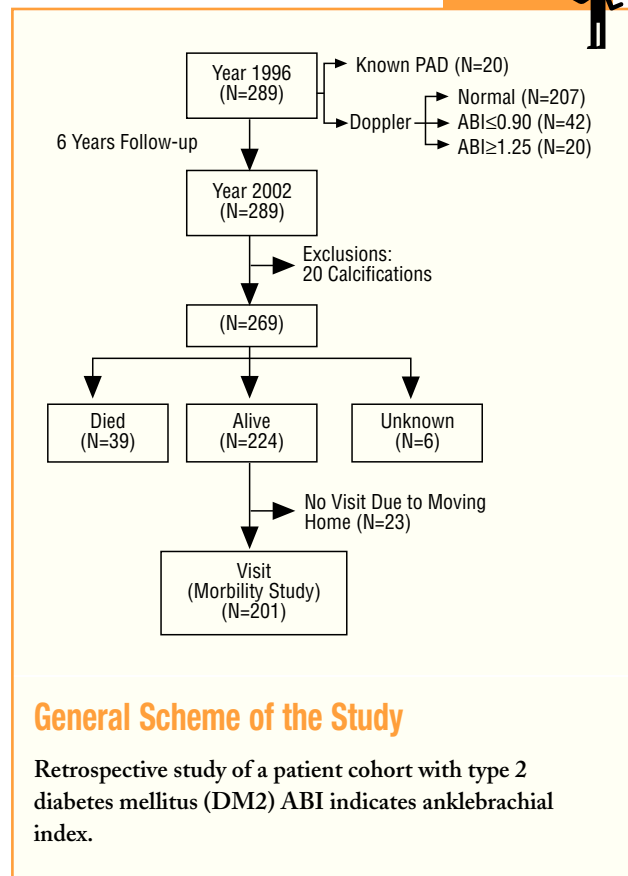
Year 1996
(N=289)

Known PAD (N=20)

Doppler

Normal (N=207)
ABI≤0.90 (N=42)
ABI≥1.25 (N=20)

6 Years Follow-up

Year 2002
(N=289)

Exclusions:
20 Calcifications

(N=269)

Died
(N=39)

Alive
(N=224)

Unknown
(N=6)

No Visit Due to Moving Home (N=23)

Visit
(Morbility Study)
(N=201)

General Scheme of the Study

Retrospective study of a patient cohort with type 2 diabetes mellitus (DM2) ABI indicates anklebrachial index.